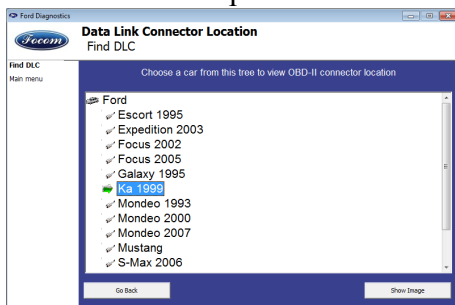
Ford Diagnostics

Focom

Data Link Connector Location
Find DLC

Find DLC
Main menu

Choose a car from this tree to view OBD-II connector location

Ford
Escort 1995
Expedition 2003
Focus 2002
Focus 2005
Galaxy 1995
Ka 1999
Mondeo 1993
Mondeo 2000
Mondeo 2007
Mustang
S-Max 2006

Go Back
Show Image